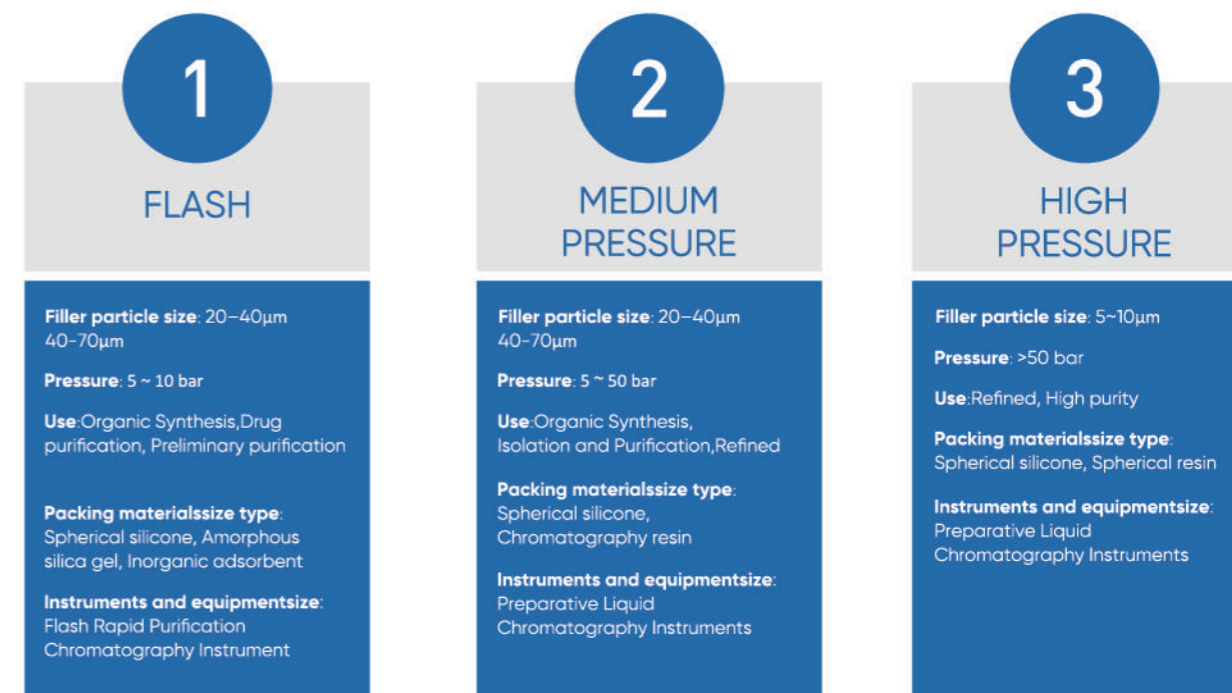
1

FLASH

**Filler particle size**: 20–40μm 40-70μm

**Pressure**: 5 ~ 10 bar

**Use**:Organic Synthesis,Drug purification, Preliminary purification

**Packing materialssize type**: Spherical silicone, Amorphous silica gel, Inorganic adsorbent

**Instruments and equipmentsize**: Flash Rapid Purification Chromatography Instrument

2

MEDIUM PRESSURE

**Filler particle size**: 20–40μm 40-70μm

**Pressure**: 5 ~ 50 bar

**Use**:Organic Synthesis, Isolation and Purification,Refined

**Packing materialssize type**: Spherical silicone, Chromatography resin

**Instruments and equipmentsize**: Preparative Liquid Chromatography Instruments

3

HIGH PRESSURE

**Filler particle size**: 5~10μm

**Pressure**: >50 bar

**Use**:Refined, High purity

**Packing materialssize type**: Spherical silicone, Spherical resin

**Instruments and equipmentsize**: Preparative Liquid Chromatography Instruments